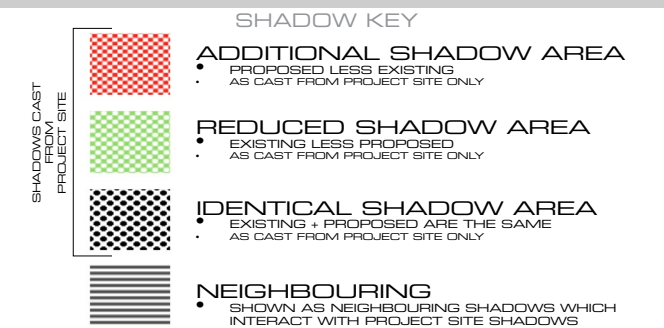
SHADOW KEY

SHADOWS CAST FROM PROJECT SITE

ADDITIONAL SHADOW AREA
• PROPOSED LESS EXISTING
• AS CAST FROM PROJECT SITE ONLY

REDUCED SHADOW AREA
• EXISTING LESS PROPOSED
• AS CAST FROM PROJECT SITE ONLY

IDENTICAL SHADOW AREA
• EXISTING + PROPOSED ARE THE SAME
• AS CAST FROM PROJECT SITE ONLY

NEIGHBOURING
• SHOWN AS NEIGHBOURING SHADOWS WHICH INTERACT WITH PROJECT SITE SHADOWS